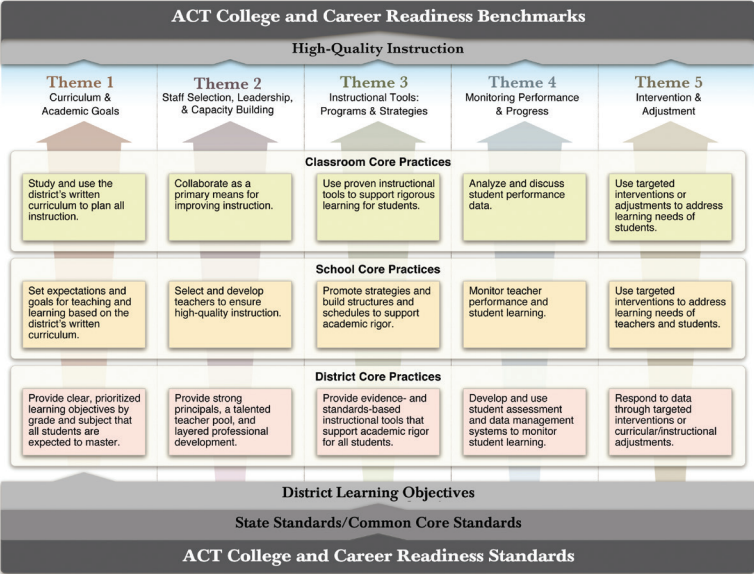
ACT College and Career Readiness Benchmarks

High-Quality Instruction

Theme 1
Curriculum & Academic Goals

Theme 2
Staff Selection, Leadership, & Capacity Building

Theme 3
Instructional Tools: Programs & Strategies

Theme 4
Monitoring Performance & Progress

Theme 5
Intervention & Adjustment

Classroom Core Practices

Study and use the district's written curriculum to plan all instruction.

Collaborate as a primary means for improving instruction.

Use proven instructional tools to support rigorous learning for students.

Analyze and discuss student performance data.

Use targeted interventions or adjustments to address learning needs of students.

School Core Practices

Set expectations and goals for teaching and learning based on the district's written curriculum.

Select and develop teachers to ensure high-quality instruction.

Promote strategies and build structures and schedules to support academic rigor.

Monitor teacher performance and student learning.

Use targeted interventions to address learning needs of teachers and students.

District Core Practices

Provide clear, prioritized learning objectives by grade and subject that all students are expected to master.

Provide strong principals, a talented teacher pool, and layered professional development.

Provide evidence- and standards-based instructional tools that support academic rigor for all students.

Develop and use student assessment and data management systems to monitor student learning.

Respond to data through targeted interventions or curricular/instructional adjustments.

District Learning Objectives

State Standards/Common Core Standards

ACT College and Career Readiness Standards